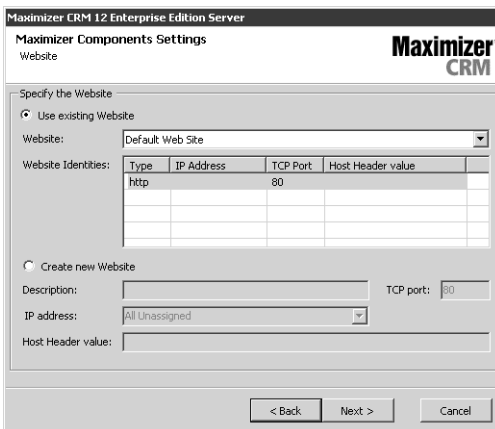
Maximizer CRM 12 Enterprise Edition Server

Maximizer Components Settings
Website

Maximizer CRM

Specify the Website

Use existing Website

Website: Default Web Site

Website Identities:

| Type | IP Address | TCP Port | Host Header value |
|---|---|---|---|
| http | | 80 | |

Create new Website

Description:

TCP port: 80

IP address: All Unassigned

Host Header value:

< Back
Next >
Cancel